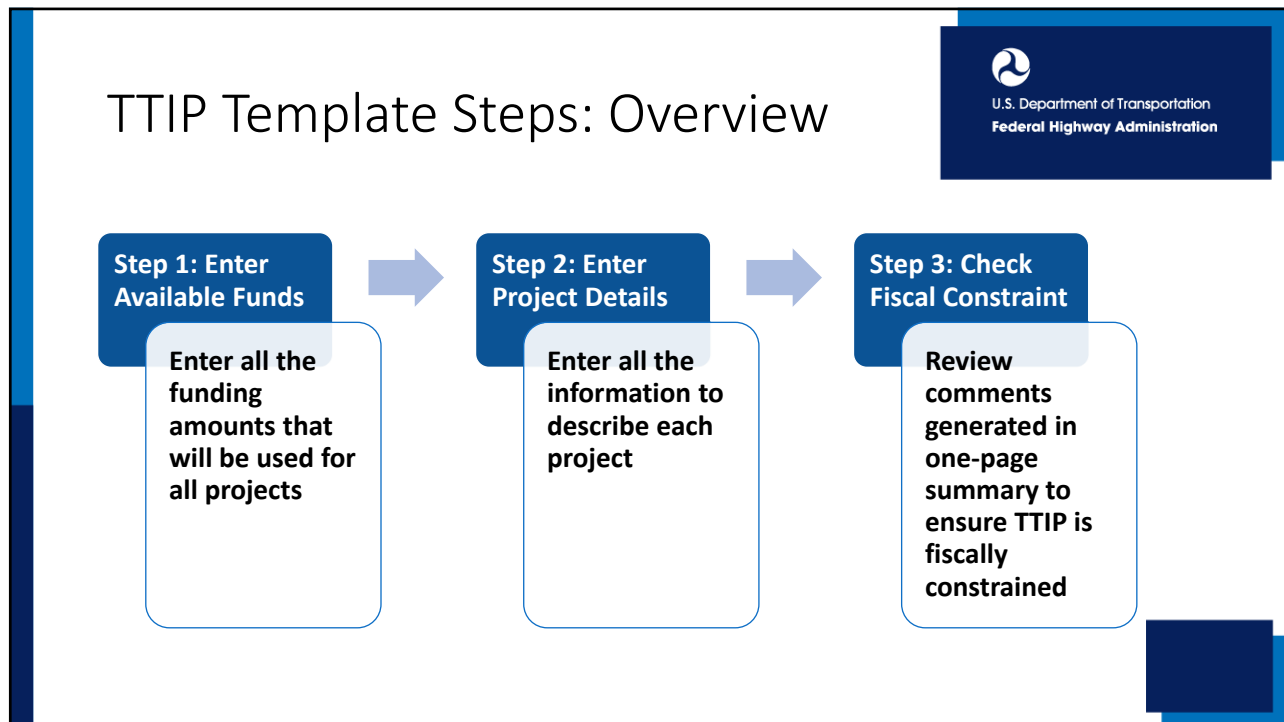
TTIP Template Steps: Overview

U.S. Department of Transportation
Federal Highway Administration

Step 1: Enter Available Funds

Enter all the funding amounts that will be used for all projects

Step 2: Enter Project Details

Enter all the information to describe each project

Step 3: Check Fiscal Constraint

Review comments generated in one-page summary to ensure TTIP is fiscally constrained